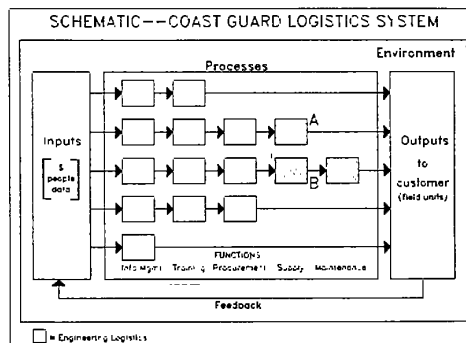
SCHEMATIC--COAST GUARD LOGISTICS SYSTEM

Environment

Processes

Inputs

$
people
data

A

B

Outputs to customer (field units)

FUNCTIONS

Info Mgmt Training Procurement Supply Maintenance

Feedback

= Engineering Logistics